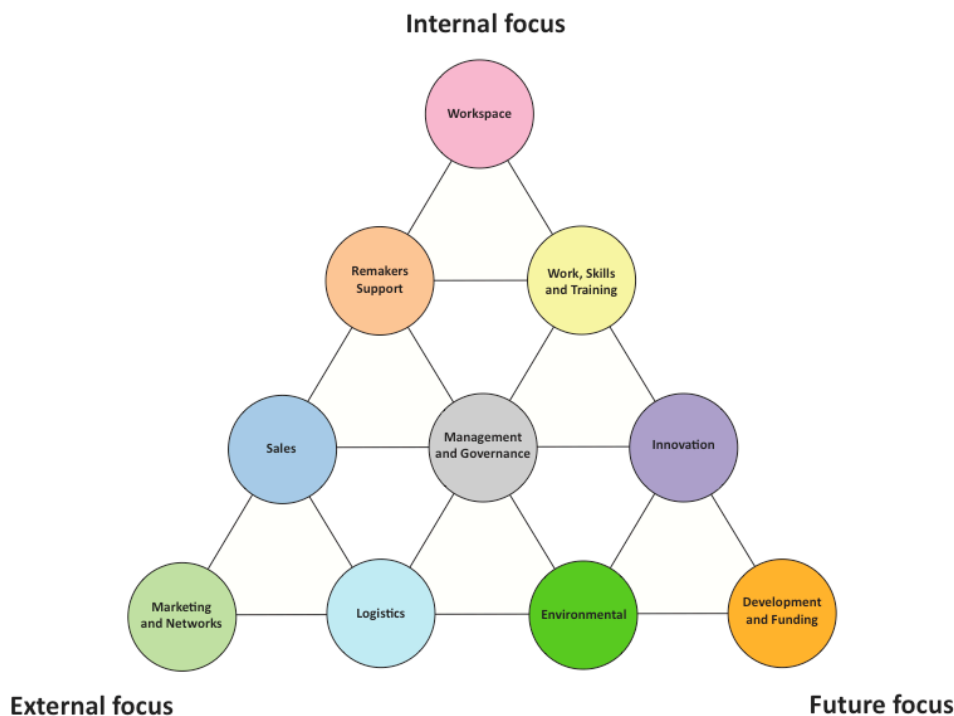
Internal focus

Workspace

Remakers Support

Work, Skills and Training

Sales

Management and Governance

Innovation

Marketing and Networks

Logistics

Environmental

Development and Funding

External focus

Future focus